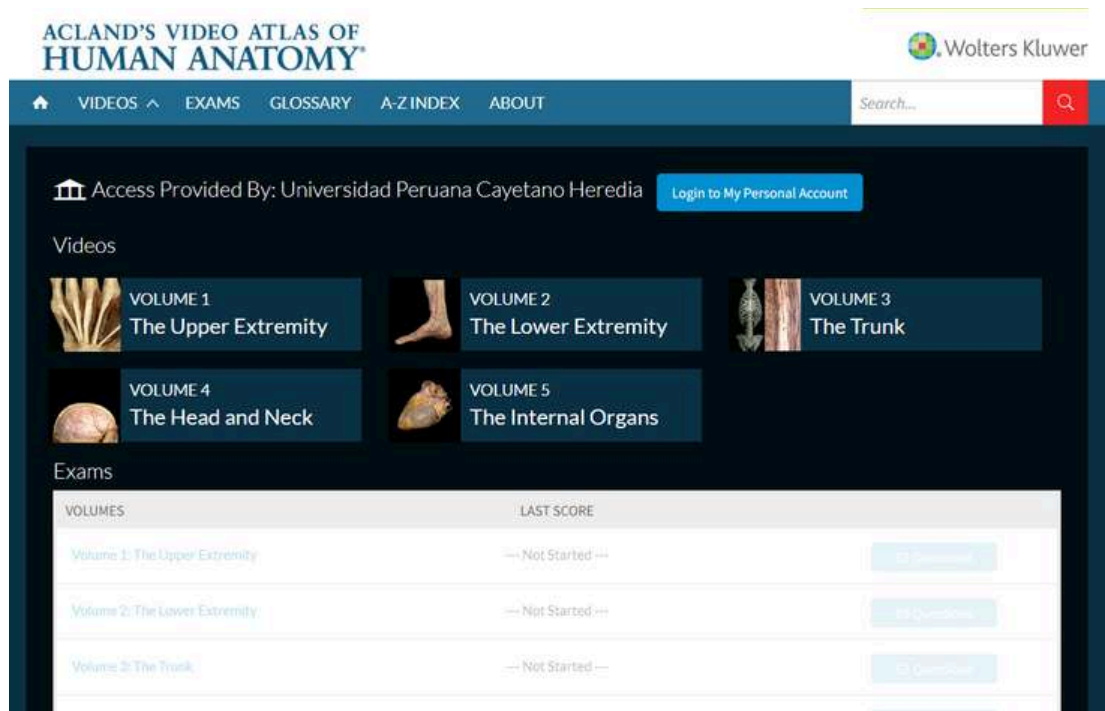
ACLAND'S VIDEO ATLAS OF HUMAN ANATOMY

Wolters Kluwer

VIDEOS EXAMS GLOSSARY A-Z INDEX ABOUT

Search...

Access Provided By: Universidad Peruana Cayetano Heredia

Login to My Personal Account

Videos

VOLUME 1
The Upper Extremity

VOLUME 2
The Lower Extremity

VOLUME 3
The Trunk

VOLUME 4
The Head and Neck

VOLUME 5
The Internal Organs

Exams

| VOLUMES | LAST SCORE | |
|---|---|---|
| Volume 1: The Upper Extremity | --- Not Started --- | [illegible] |
| Volume 2: The Lower Extremity | --- Not Started --- | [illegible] |
| Volume 3: The Trunk | --- Not Started --- | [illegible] |